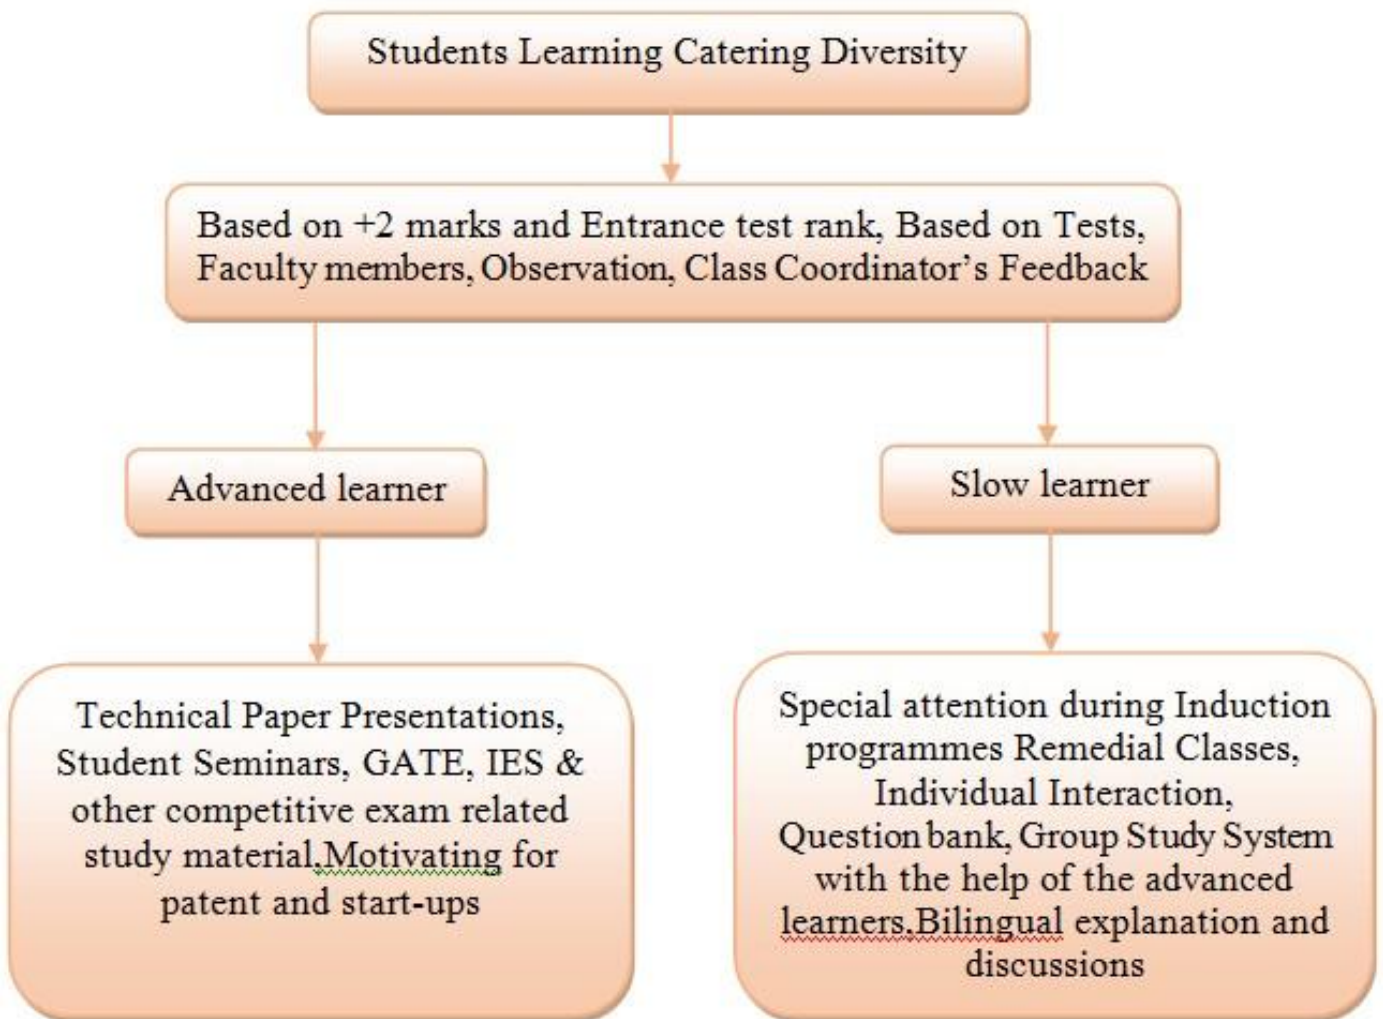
Students Learning Catering Diversity

Based on +2 marks and Entrance test rank, Based on Tests, Faculty members, Observation, Class Coordinator's Feedback

Advanced learner

Slow learner

Technical Paper Presentations, Student Seminars, GATE, IES & other competitive exam related study material,Motivating for patent and start-ups

Special attention during Induction programmes Remedial Classes, Individual Interaction, Question bank, Group Study System with the help of the advanced learners.Bilingual explanation and discussions